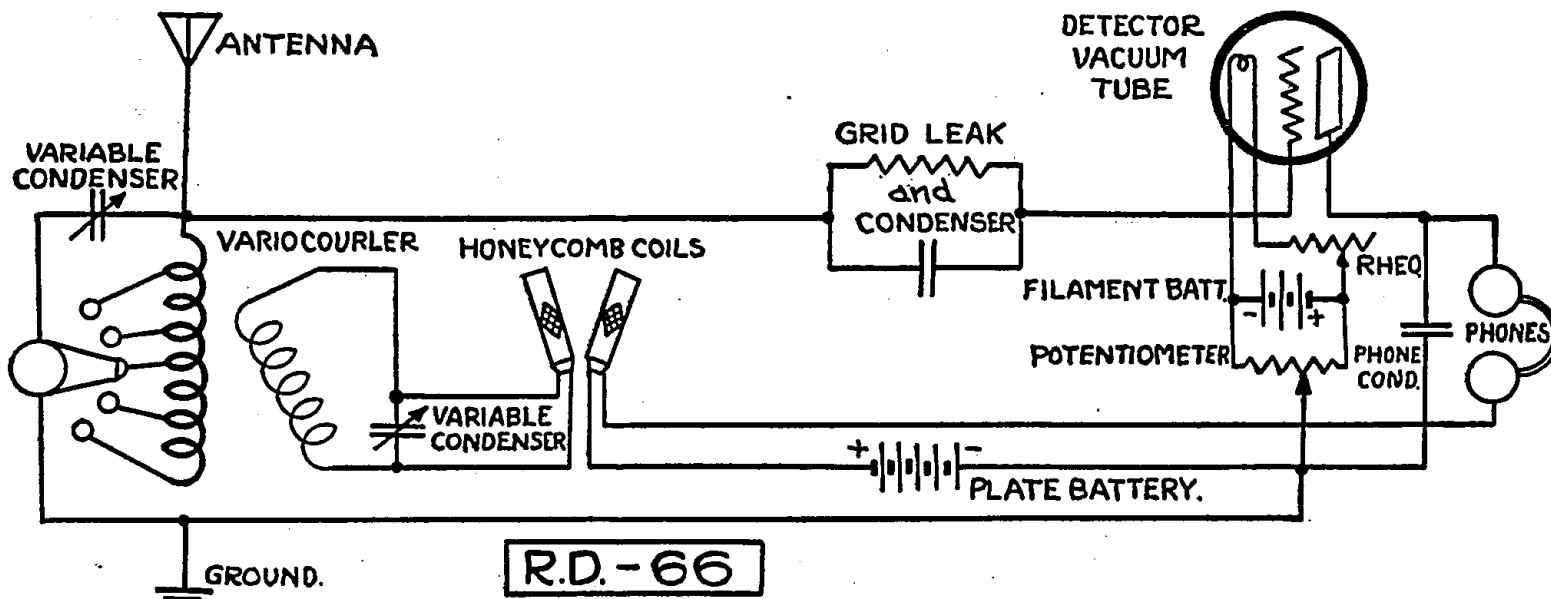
ANTENNA

DETECTOR VACUUM TUBE

VARIABLE CONDENSER

GRID LEAK and CONDENSER

VARIOCOURLER

HONEYCOMB COILS

RHEO

FILAMENT BATT.

POTENTIOMETER

PHONE COND.

PHONES

VARIABLE CONDENSER

PLATE BATTERY.

GROUND.

R.D.-66